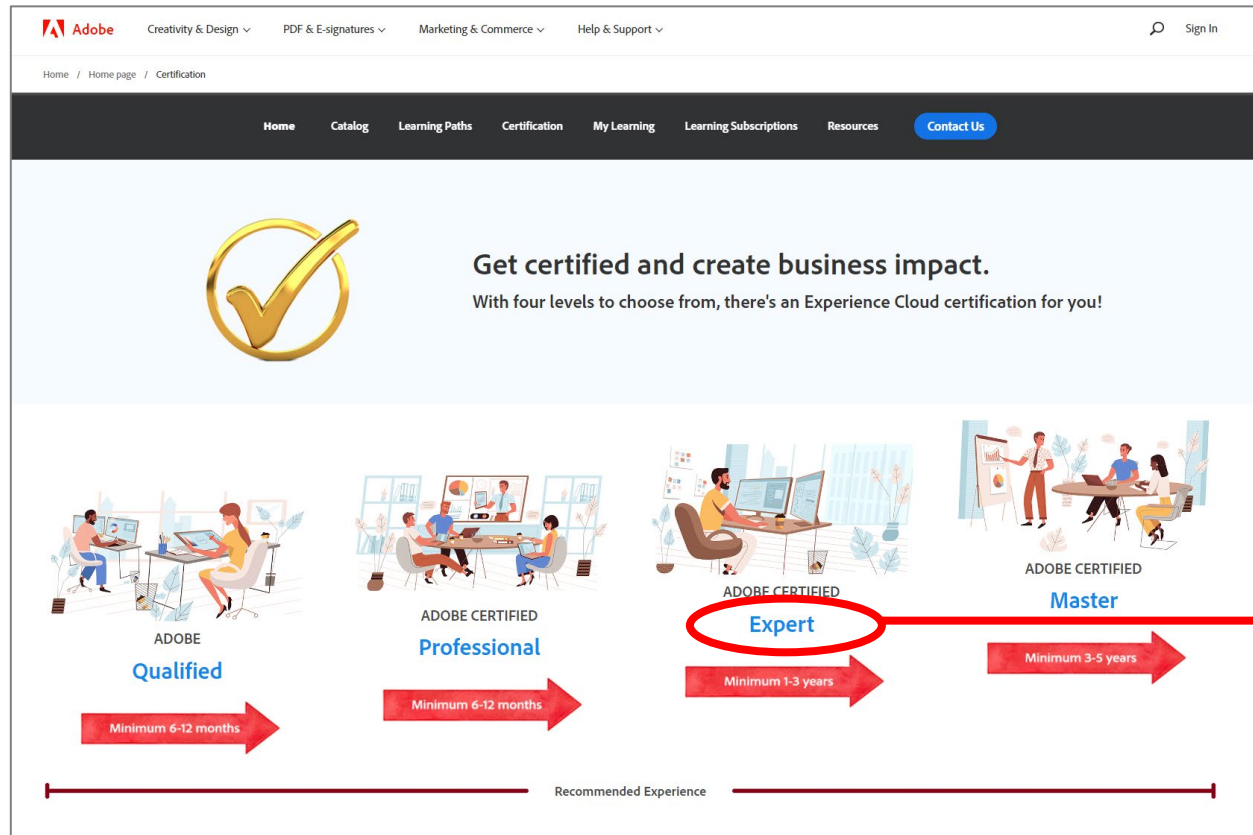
Adobe Creativity & Design PDF & E-signatures Marketing & Commerce Help & Support Sign In

Home / Home page / Certification

Home Catalog Learning Paths Certification My Learning Learning Subscriptions Resources Contact Us

Get certified and create business impact.

With four levels to choose from, there's an Experience Cloud certification for you!

ADOBE
Qualified
Minimum 6-12 months

ADOBE CERTIFIED
Professional
Minimum 6-12 months

ADOBE CERTIFIED
Expert
Minimum 1-3 years

ADOBE CERTIFIED
Master
Minimum 3-5 years

Recommended Experience